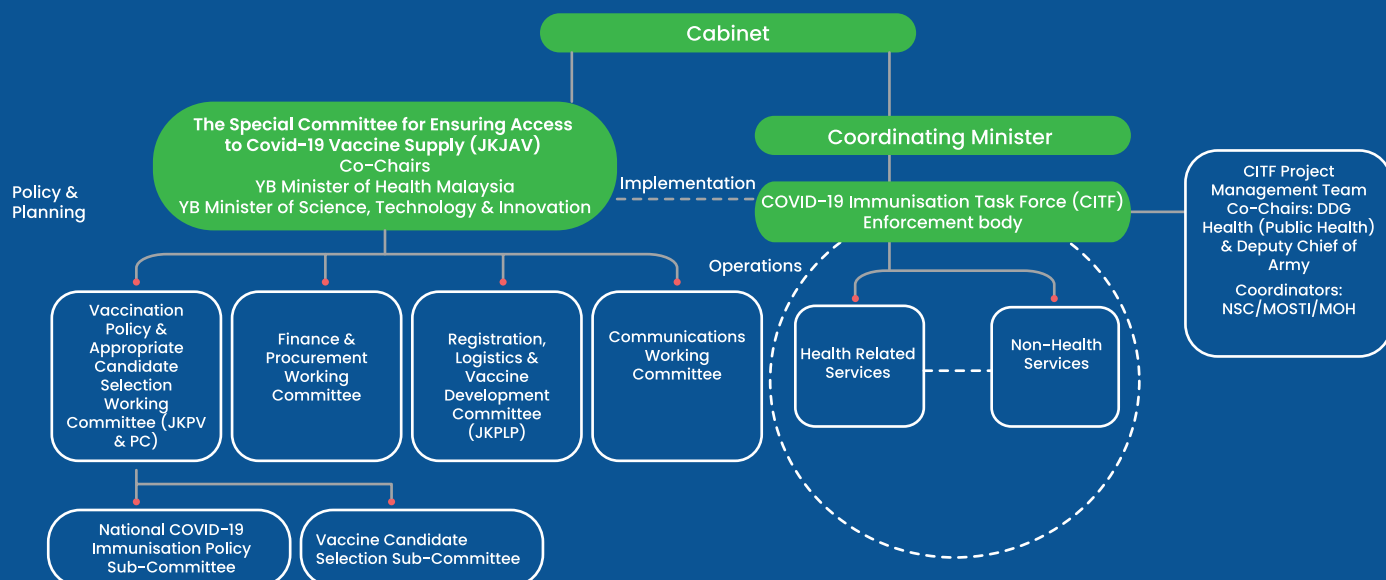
Cabinet

Coordinating Minister

The Special Committee for Ensuring Access to Covid-19 Vaccine Supply (JKJAV)
Co-Chairs
YB Minister of Health Malaysia
YB Minister of Science, Technology & Innovation

Policy & Planning

Implementation

COVID-19 Immunisation Task Force (CITF)
Enforcement body

CITF Project Management Team Co-Chairs: DDG Health (Public Health) & Deputy Chief of Army
Coordinators: NSC/MOSTI/MOH

Operations

Vaccination Policy & Appropriate Candidate Selection Working Committee (JKPV & PC)

Finance & Procurement Working Committee

Registration, Logistics & Vaccine Development Committee (JKPLP)

Communications Working Committee

Health Related Services

Non-Health Services

National COVID-19 Immunisation Policy Sub-Committee

Vaccine Candidate Selection Sub-Committee